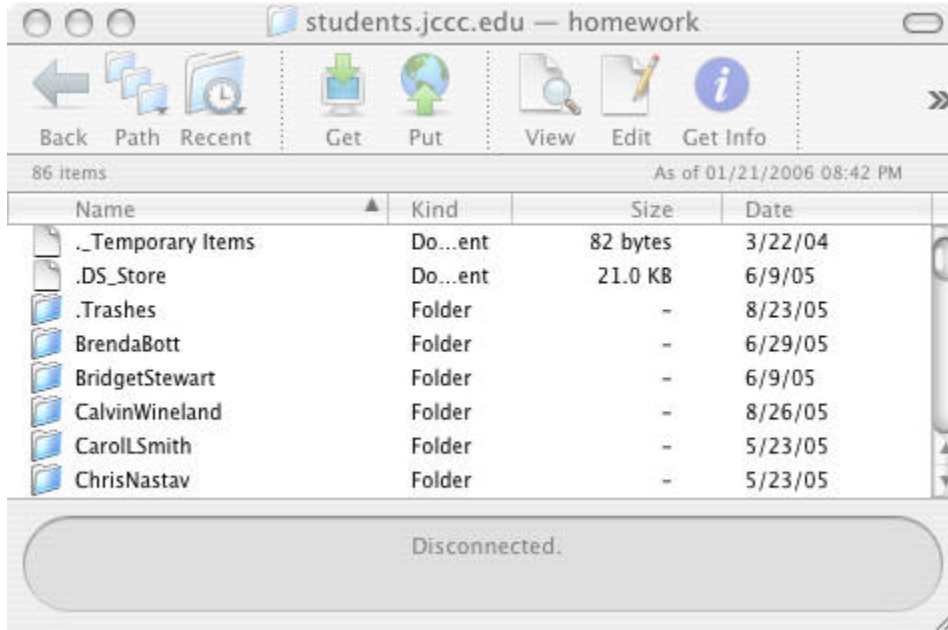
students.jccc.edu — homework

Back Path Recent Get Put View Edit Get Info

86 items As of 01/21/2006 08:42 PM

| Name | Kind | Size | Date |
|---|---|---|---|
| ._Temporary Items | Do...ent | 82 bytes | 3/22/04 |
| .DS_Store | Do...ent | 21.0 KB | 6/9/05 |
| .Trashes | Folder | - | 8/23/05 |
| BrendaBott | Folder | - | 6/29/05 |
| BridgetStewart | Folder | - | 6/9/05 |
| CalvinWineland | Folder | - | 8/26/05 |
| CarolLSmith | Folder | - | 5/23/05 |
| ChrisNastav | Folder | - | 5/23/05 |

Disconnected.